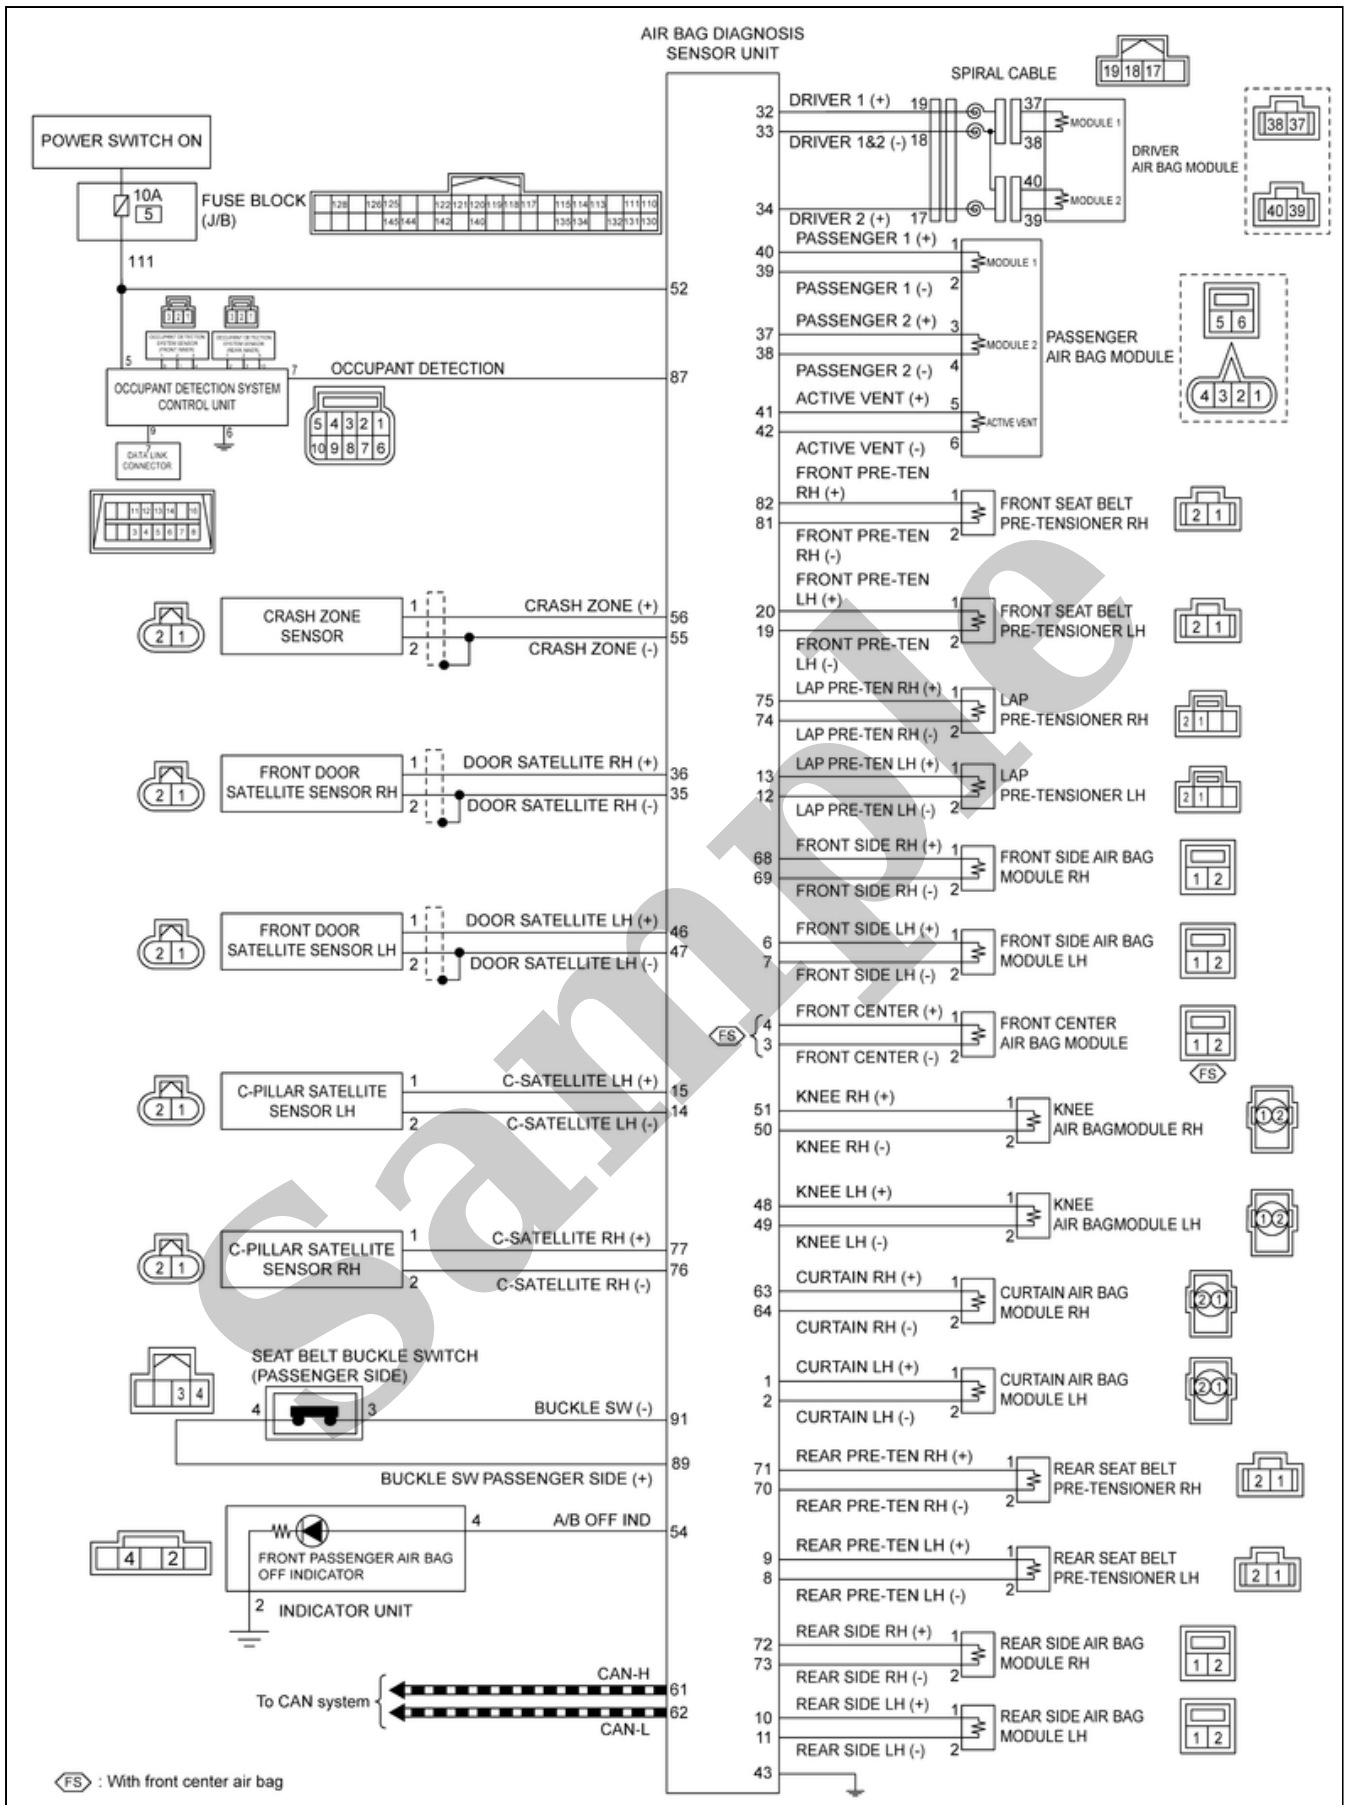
AIR BAG DIAGNOSIS SENSOR UNIT

POWER SWITCH ON

10A
5
FUSE BLOCK (J/B)

128 126 125 122 121 120 119 118 117 115 114 113 111 110
145 144 142 140 135 134 132 131 130

111

52

5
7
OCCUPANT DETECTION SYSTEM CONTROL UNIT
OCCUPANT DETECTION
87
9
6
DATA LINK CONNECTOR

5 4 3 2 1
10 9 8 7 6

11 12 13 14 16
3 4 5 6 7 8

CRASH ZONE SENSOR
1
2
CRASH ZONE (+)
CRASH ZONE (-)
56
55
2 1

FRONT DOOR SATELLITE SENSOR RH
1
2
DOOR SATELLITE RH (+)
DOOR SATELLITE RH (-)
36
35
2 1

FRONT DOOR SATELLITE SENSOR LH
1
2
DOOR SATELLITE LH (+)
DOOR SATELLITE LH (-)
46
47
2 1

C-PILLAR SATELLITE SENSOR LH
1
2
C-SATELLITE LH (+)
C-SATELLITE LH (-)
15
14
2 1

C-PILLAR SATELLITE SENSOR RH
1
2
C-SATELLITE RH (+)
C-SATELLITE RH (-)
77
76
2 1

SEAT BELT BUCKLE SWITCH (PASSENGER SIDE)
3 4
4
3
BUCKLE SW (-)
91
89
BUCKLE SW PASSENGER SIDE (+)

4 2
4
A/B OFF IND
54
FRONT PASSENGER AIR BAG OFF INDICATOR
2
INDICATOR UNIT

CAN-H
61
To CAN system
62
CAN-L

FS : With front center air bag

SPIRAL CABLE
19 18 17
32 DRIVER 1 (+) 19
33 DRIVER 1&2 (-) 18
34 DRIVER 2 (+) 17
37 MODULE 1 38
40 MODULE 2 39
DRIVER AIR BAG MODULE
38 37
40 39

40 39 PASSENGER 1 (+) 1 MODULE 1
PASSENGER 1 (-) 2
37 38 PASSENGER 2 (+) 3 MODULE 2
PASSENGER 2 (-) 4
41 42 ACTIVE VENT (+) 5 ACTIVE VENT
ACTIVE VENT (-) 6
PASSENGER AIR BAG MODULE
5 6
4 3 2 1

82 81 FRONT PRE-TEN RH (+) 1 FRONT PRE-TEN RH (-) 2
FRONT SEAT BELT PRE-TENSIONER RH
2 1

20 19 FRONT PRE-TEN LH (+) 1 FRONT PRE-TEN LH (-) 2
FRONT SEAT BELT PRE-TENSIONER LH
2 1

75 74 LAP PRE-TEN RH (+) 1 LAP PRE-TEN RH (-) 2
LAP PRE-TENSIONER RH
2 1

13 12 LAP PRE-TEN LH (+) 1 LAP PRE-TEN LH (-) 2
LAP PRE-TENSIONER LH
2 1

68 69 FRONT SIDE RH (+) 1 FRONT SIDE RH (-) 2
FRONT SIDE AIR BAG MODULE RH
1 2

6 7 FRONT SIDE LH (+) 1 FRONT SIDE LH (-) 2
FRONT SIDE AIR BAG MODULE LH
1 2

FS 4 3 FRONT CENTER (+) 1 FRONT CENTER (-) 2
FRONT CENTER AIR BAG MODULE
1 2
FS

51 50 KNEE RH (+) 1 KNEE RH (-) 2
KNEE AIR BAGMODULE RH
1 2

48 49 KNEE LH (+) 1 KNEE LH (-) 2
KNEE AIR BAGMODULE LH
1 2

63 64 CURTAIN RH (+) 1 CURTAIN RH (-) 2
CURTAIN AIR BAG MODULE RH
2 1

1 2 CURTAIN LH (+) 1 CURTAIN LH (-) 2
CURTAIN AIR BAG MODULE LH
2 1

71 70 REAR PRE-TEN RH (+) 1 REAR PRE-TEN RH (-) 2
REAR SEAT BELT PRE-TENSIONER RH
2 1

9 8 REAR PRE-TEN LH (+) 1 REAR PRE-TEN LH (-) 2
REAR SEAT BELT PRE-TENSIONER LH
2 1

72 73 REAR SIDE RH (+) 1 REAR SIDE RH (-) 2
REAR SIDE AIR BAG MODULE RH
1 2

10 11 REAR SIDE LH (+) 1 REAR SIDE LH (-) 2
REAR SIDE AIR BAG MODULE LH
1 2

43

Sample